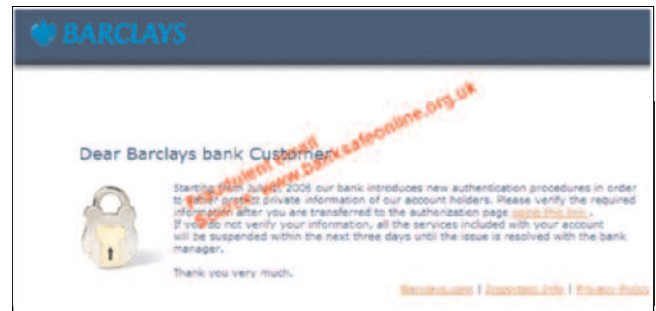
BARCLAYS

Fraudulent email! www.banksafeonline.org.uk

Dear Barclays bank Customer,

Starting from July 1, 2006 our bank introduces new authentication procedures in order to better protect private information of our account holders. Please verify the required information after you are transferred to the authorization page using this link.
If you do not verify your information, all the services included with your account will be suspended within the next three days until the issue is resolved with the bank manager.

Thank you very much.

Barclays.com | Important Info | Privacy Policy